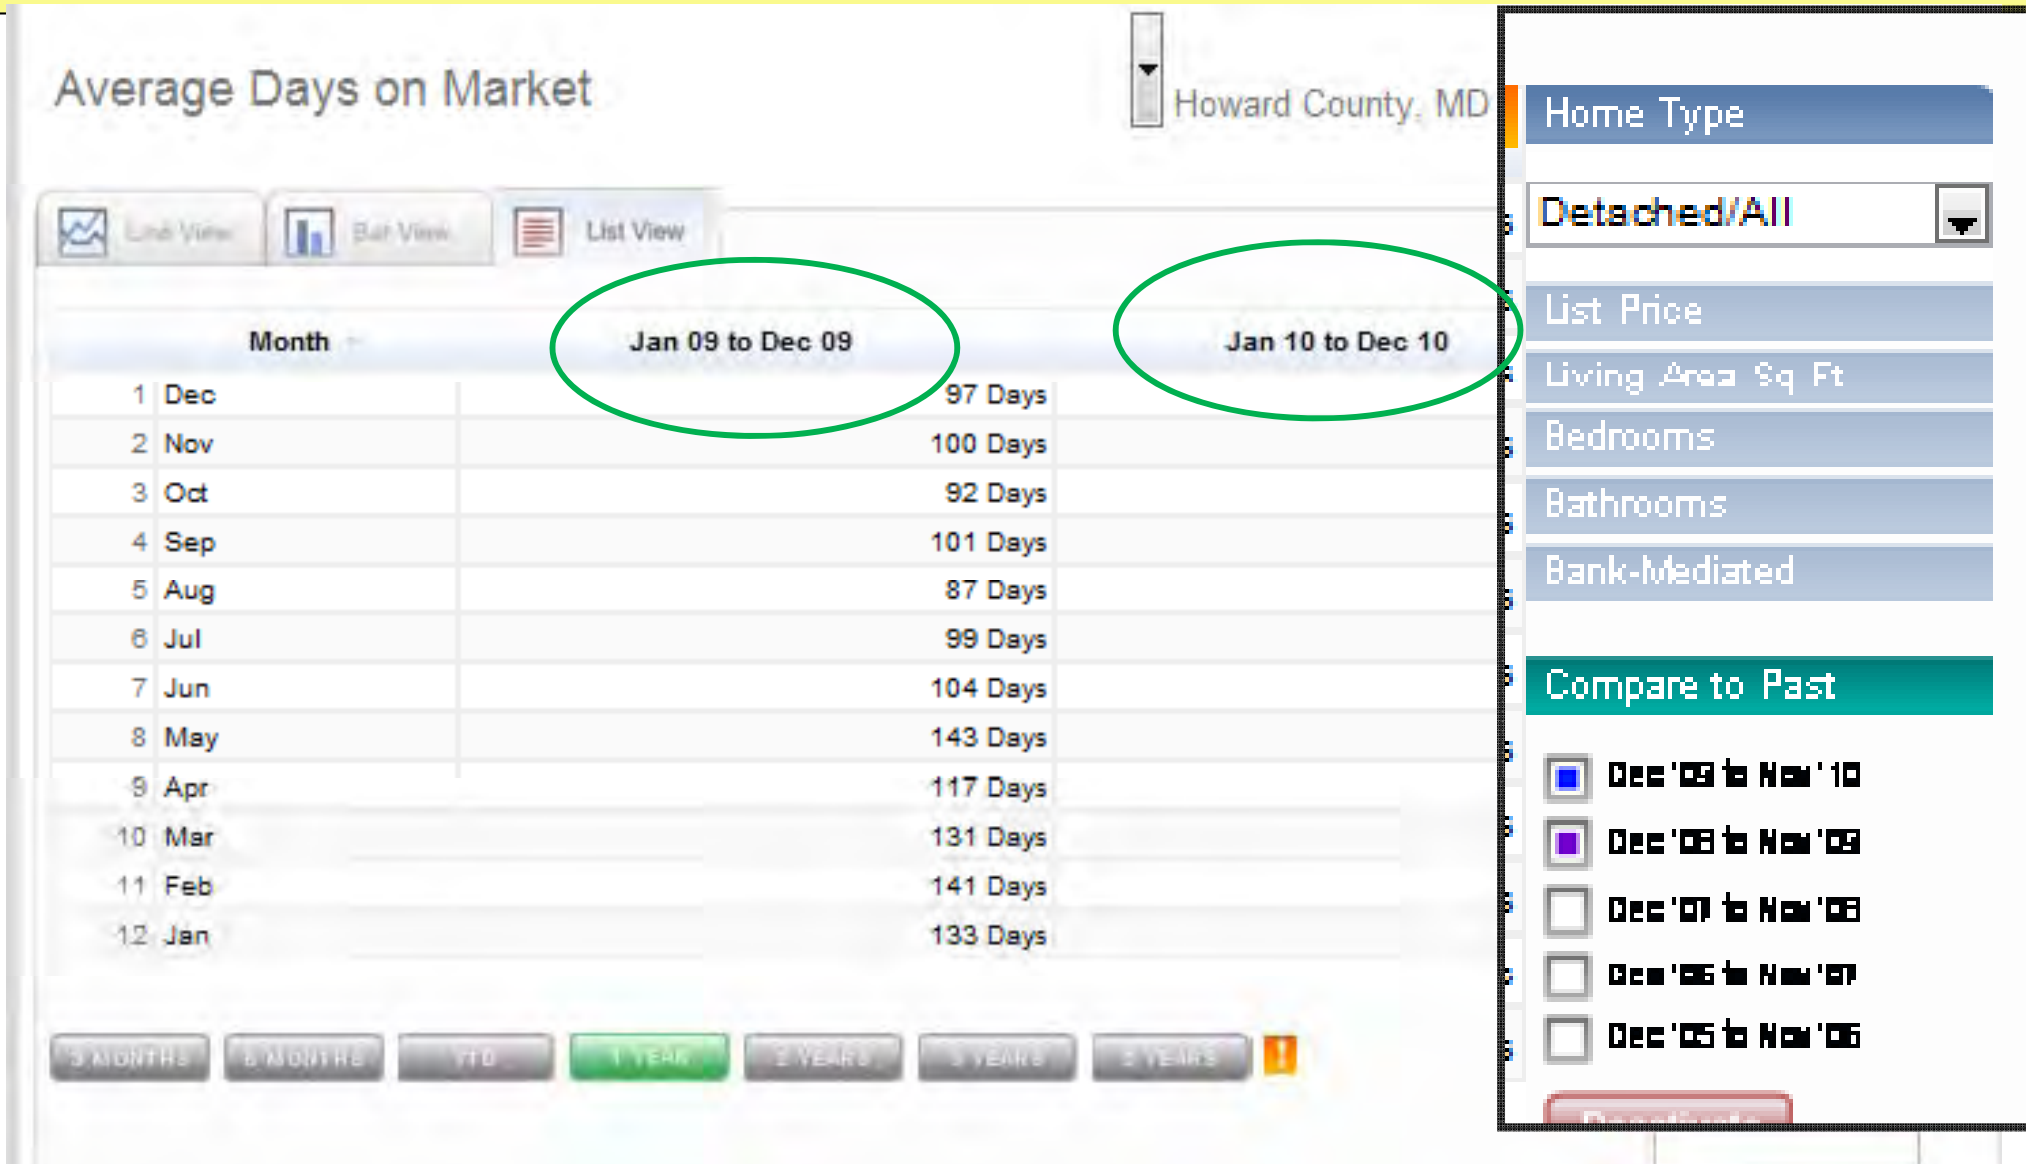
Average Days on Market

Howard County, MD

Line View | Bar View | List View

| | Month | Jan 09 to Dec 09 | Jan 10 to Dec 10 |
|---|---|---|---|
| 1 | Dec | 97 Days | |
| 2 | Nov | 100 Days | |
| 3 | Oct | 92 Days | |
| 4 | Sep | 101 Days | |
| 5 | Aug | 87 Days | |
| 6 | Jul | 99 Days | |
| 7 | Jun | 104 Days | |
| 8 | May | 143 Days | |
| 9 | Apr | 117 Days | |
| 10 | Mar | 131 Days | |
| 11 | Feb | 141 Days | |
| 12 | Jan | 133 Days | |

3 MONTHS | 6 MONTHS | YTD | 1 YEAR | 2 YEARS | 3 YEARS | 5 YEARS | !

Home Type

Detached/All

List Price

Living Area Sq Ft

Bedrooms

Bathrooms

Bank-Mediated

Compare to Past

Dec '09 to Nov '10

Dec '08 to Nov '09

Dec '07 to Nov '08

Dec '06 to Nov '07

Dec '05 to Nov '06

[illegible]